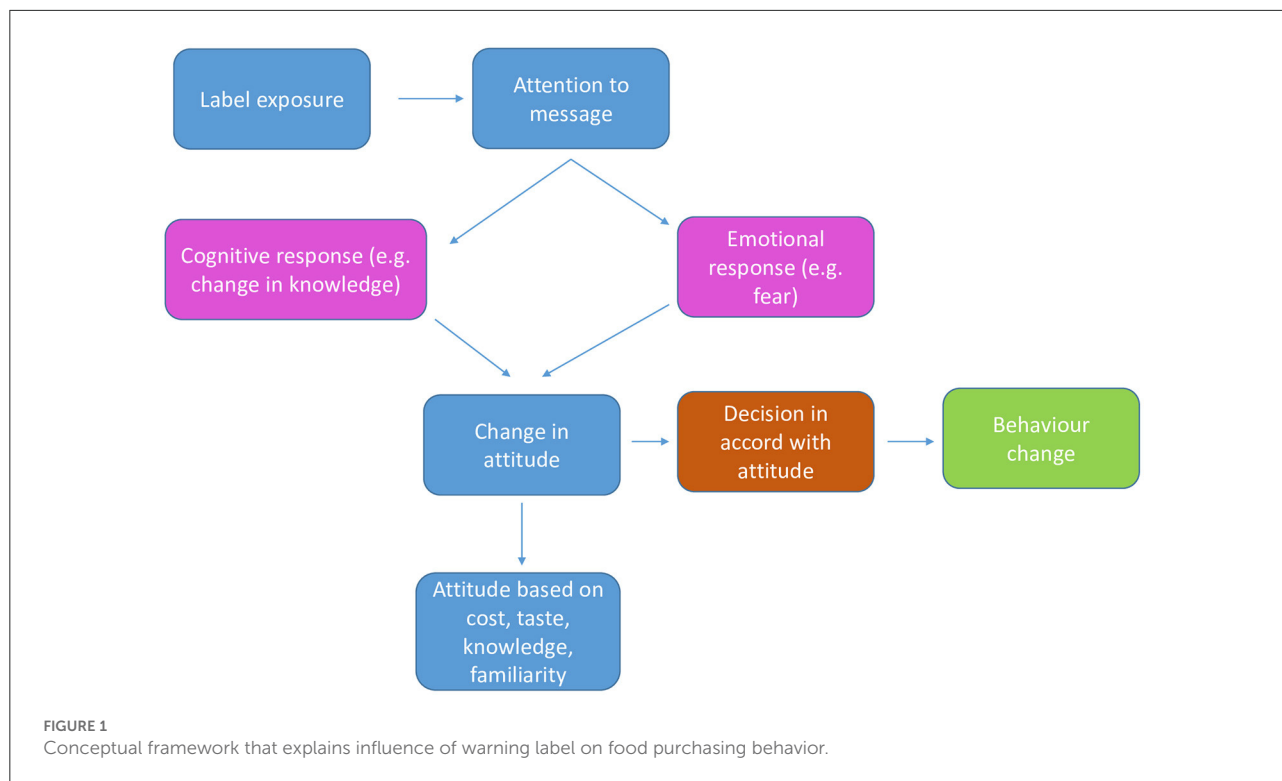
Label exposure

Attention to message

Cognitive response (e.g. change in knowledge)

Emotional response (e.g. fear)

Change in attitude

Decision in accord with attitude

Behaviour change

Attitude based on cost, taste, knowledge, familiarity

FIGURE 1
Conceptual framework that explains influence of warning label on food purchasing behavior.